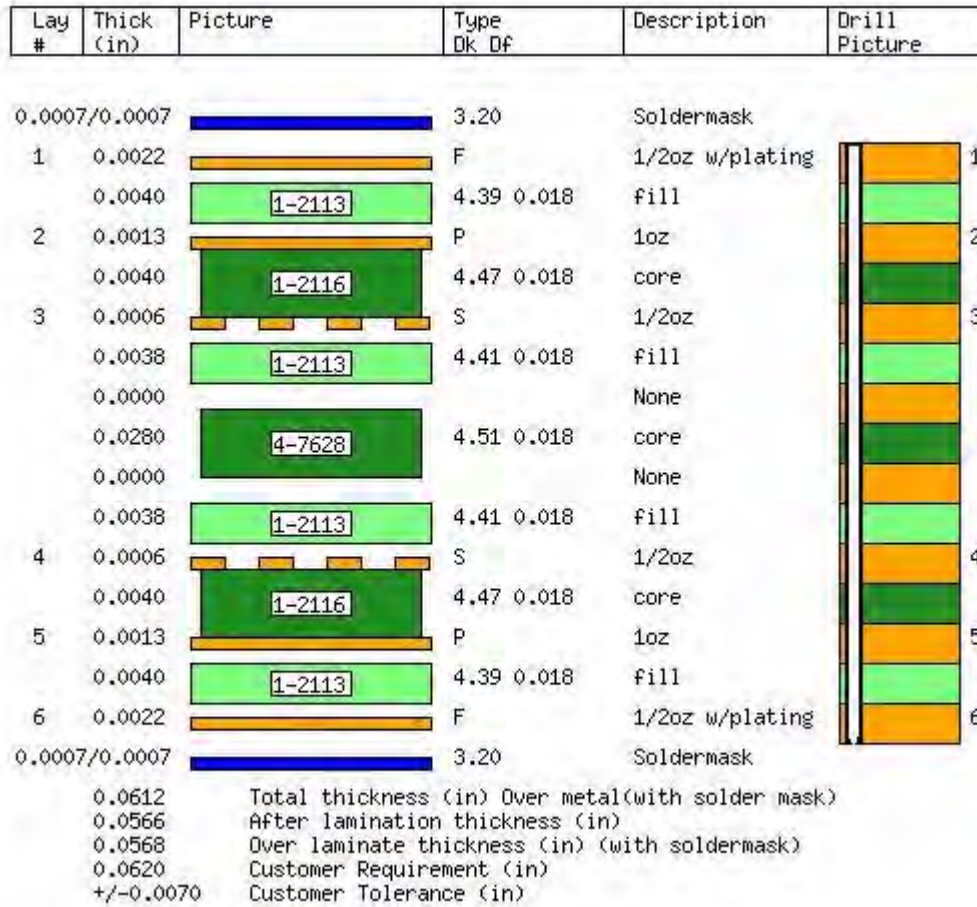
| Lay # | Thick (in) | Picture | Type Dk Df | Description | Drill Picture |
|---|---|---|---|---|---|
| | 0.0007/0.0007 | | 3.20 | Soldermask | |
| 1 | 0.0022 | | F | 1/2oz w/plating | 1 |
| | 0.0040 | 1-2113 | 4.39 0.018 | fill | |
| 2 | 0.0013 | | P | 1oz | 2 |
| | 0.0040 | 1-2116 | 4.47 0.018 | core | |
| 3 | 0.0006 | | S | 1/2oz | 3 |
| | 0.0038 | 1-2113 | 4.41 0.018 | fill | |
| | 0.0000 | | | None | |
| | 0.0280 | 4-7628 | 4.51 0.018 | core | |
| | 0.0000 | | | None | |
| | 0.0038 | 1-2113 | 4.41 0.018 | fill | |
| 4 | 0.0006 | | S | 1/2oz | 4 |
| | 0.0040 | 1-2116 | 4.47 0.018 | core | |
| 5 | 0.0013 | | P | 1oz | 5 |
| | 0.0040 | 1-2113 | 4.39 0.018 | fill | |
| 6 | 0.0022 | | F | 1/2oz w/plating | 6 |
| | 0.0007/0.0007 | | 3.20 | Soldermask | |

0.0612 Total thickness (in) Over metal(with solder mask)
0.0566 After lamination thickness (in)
0.0568 Over laminate thickness (in) (with soldermask)
0.0620 Customer Requirement (in)
+/-0.0070 Customer Tolerance (in)